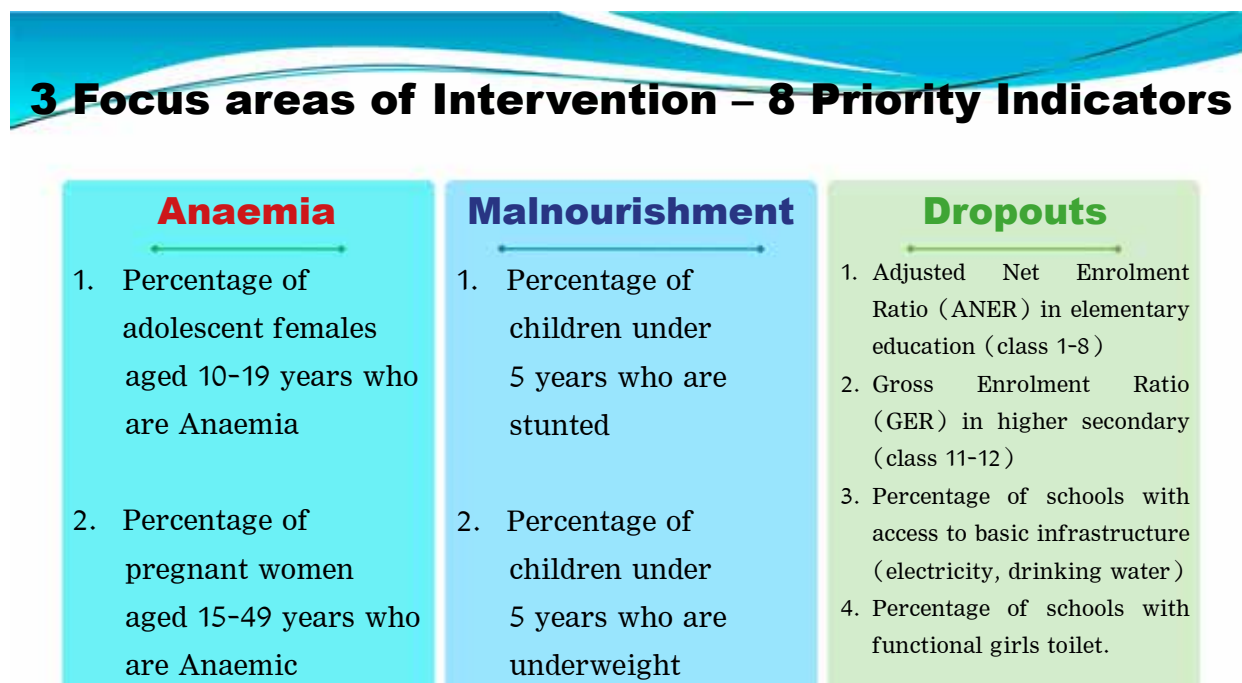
3 Focus areas of Intervention – 8 Priority Indicators

Anaemia

1. Percentage of adolescent females aged 10-19 years who are Anaemia

2. Percentage of pregnant women aged 15-49 years who are Anaemic

Malnourishment

1. Percentage of children under 5 years who are stunted

2. Percentage of children under 5 years who are underweight

Dropouts

1. Adjusted Net Enrolment Ratio (ANER) in elementary education (class 1-8)
2. Gross Enrolment Ratio (GER) in higher secondary (class 11-12)
3. Percentage of schools with access to basic infrastructure (electricity, drinking water)
4. Percentage of schools with functional girls toilet.